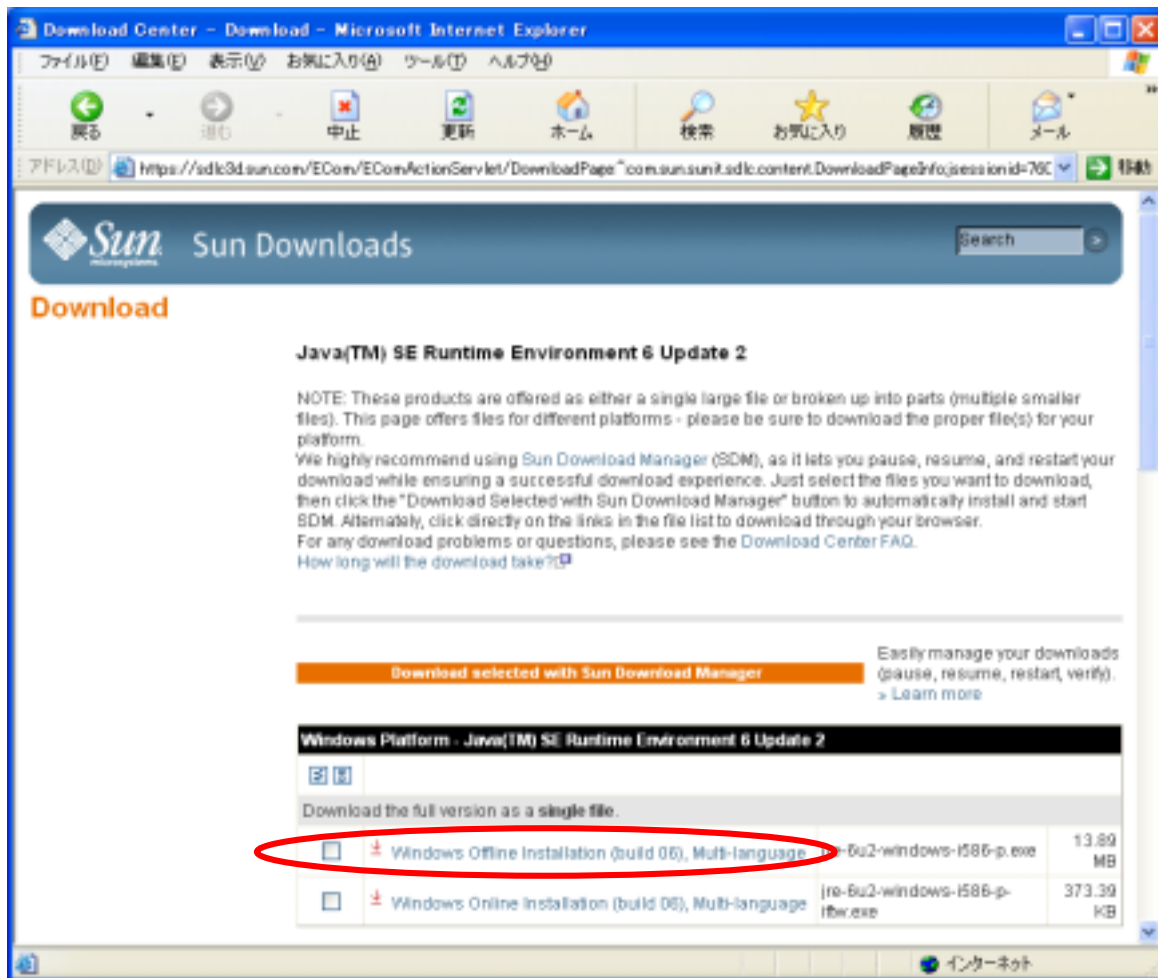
Download Center - Download - Microsoft Internet Explorer

ファイル(F) 編集(E) 表示(V) お気に入り(A) ツール(T) ヘルプ(H)

戻る 進む 中止 更新 ホーム 検索 お気に入り 履歴 メール

アドレス(D) https://sdlc3d.sun.com/ECom/EComActionServlet/DownloadPage:~com.sun.sunit.sdlc.content.DownloadPageInfo;jsessionid=76C 移動

Sun microsystems Sun Downloads

Search

Download

Java(TM) SE Runtime Environment 6 Update 2

NOTE: These products are offered as either a single large file or broken up into parts (multiple smaller files). This page offers files for different platforms - please be sure to download the proper file(s) for your platform.
We highly recommend using Sun Download Manager (SDM), as it lets you pause, resume, and restart your download while ensuring a successful download experience. Just select the files you want to download, then click the "Download Selected with Sun Download Manager" button to automatically install and start SDM. Alternately, click directly on the links in the file list to download through your browser.
For any download problems or questions, please see the Download Center FAQ.
How long will the download take?

Download selected with Sun Download Manager

Easily manage your downloads (pause, resume, restart, verify).
» Learn more

Windows Platform - Java(TM) SE Runtime Environment 6 Update 2

Download the full version as a single file.

| | Windows Offline Installation (build 06), Multi-language | jre-6u2-windows-i586-p.exe | 13.89 MB |
|---|---|---|---|
| | Windows Online Installation (build 06), Multi-language | jre-6u2-windows-i586-p-iftw.exe | 373.39 KB |

インターネット